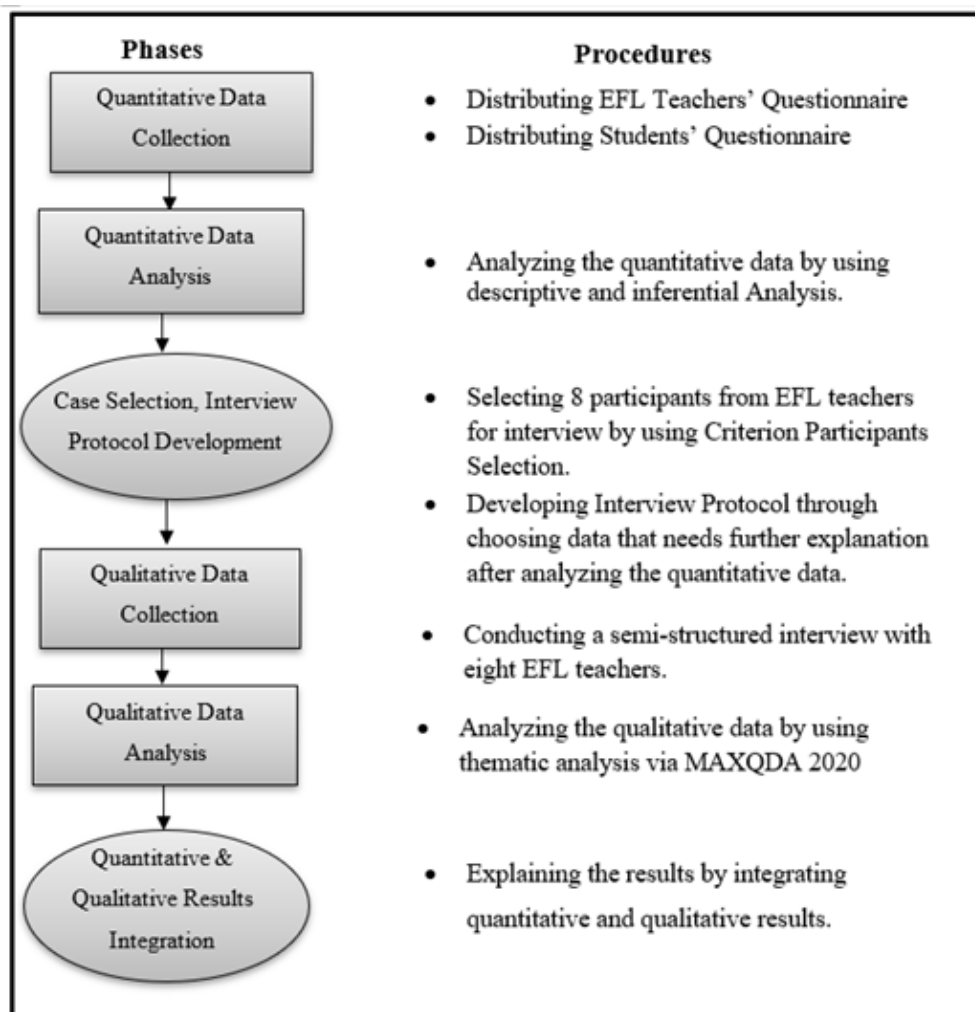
Phases

Procedures

Quantitative Data Collection

- Distributing EFL Teachers' Questionnaire
- Distributing Students' Questionnaire

Quantitative Data Analysis

- Analyzing the quantitative data by using descriptive and inferential Analysis.

Case Selection, Interview Protocol Development

- Selecting 8 participants from EFL teachers for interview by using Criterion Participants Selection.
- Developing Interview Protocol through choosing data that needs further explanation after analyzing the quantitative data.

Qualitative Data Collection

- Conducting a semi-structured interview with eight EFL teachers.

Qualitative Data Analysis

- Analyzing the qualitative data by using thematic analysis via MAXQDA 2020

Quantitative & Qualitative Results Integration

- Explaining the results by integrating quantitative and qualitative results.